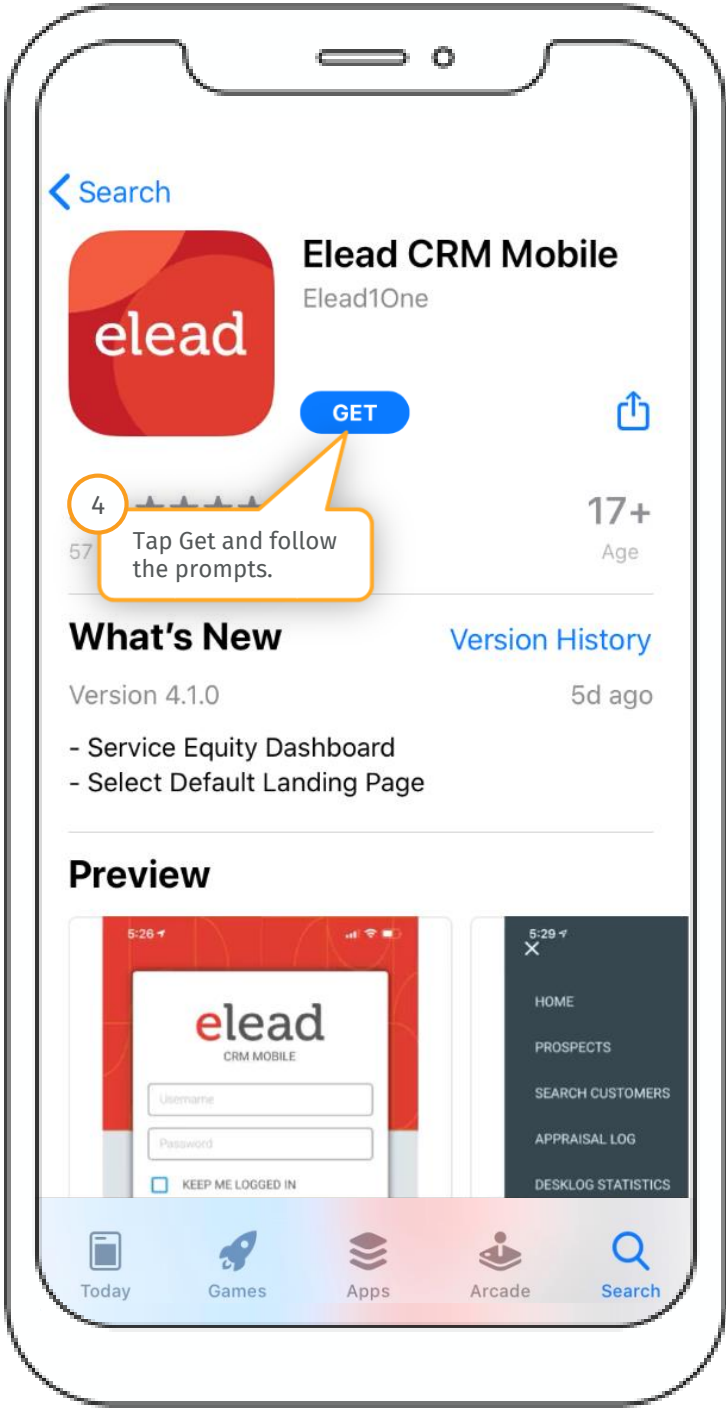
Search

elead

Elead CRM Mobile

Elead1One

GET

4

Tap Get and follow the prompts.

57

17+

Age

What's New

Version History

Version 4.1.0

5d ago

- Service Equity Dashboard
- Select Default Landing Page

Preview

5:26

elead

CRM MOBILE

Username

Password

KEEP ME LOGGED IN

5:29

HOME

PROSPECTS

SEARCH CUSTOMERS

APPRAISAL LOG

DESKLOG STATISTICS

Today

Games

Apps

Arcade

Search